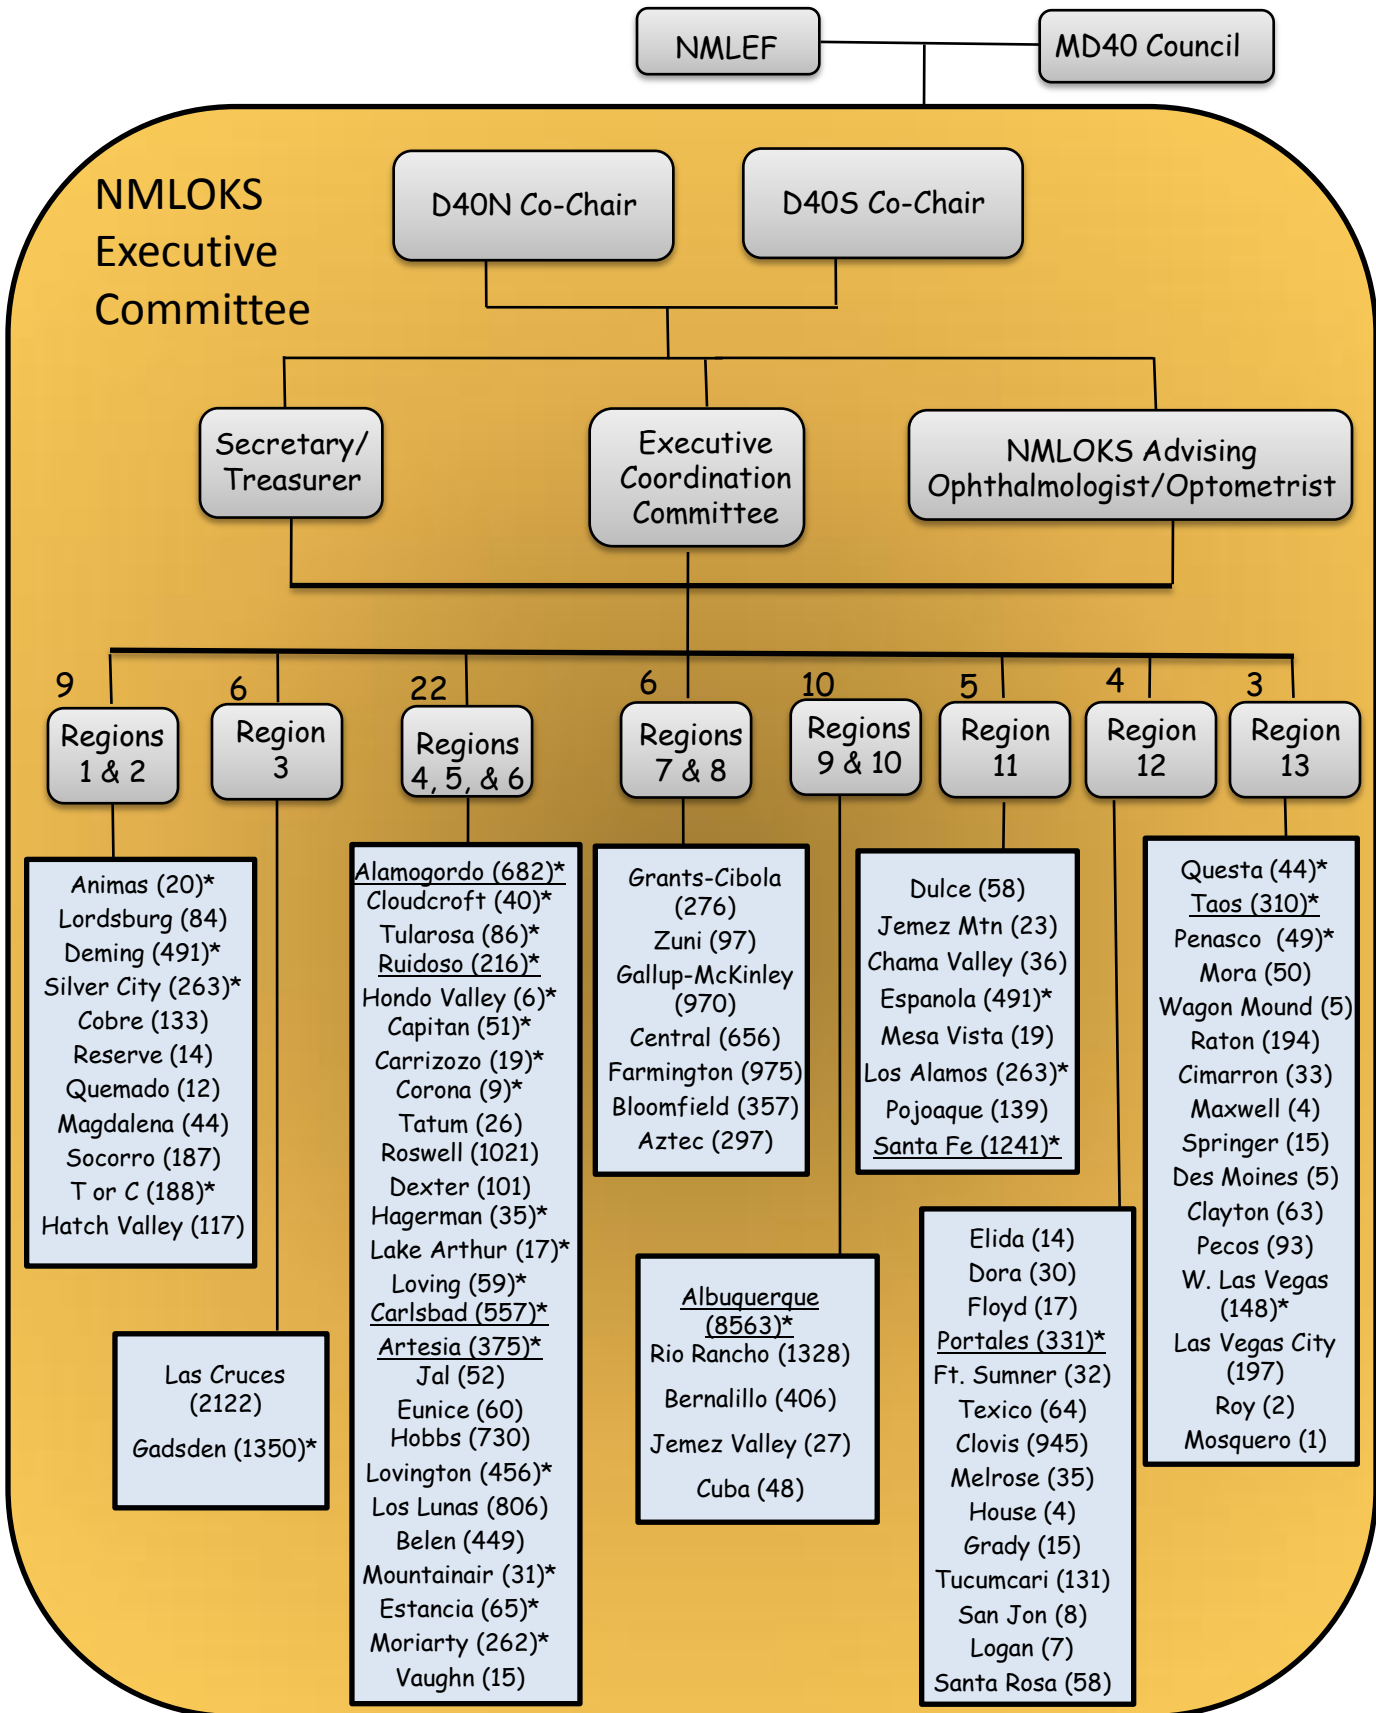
NMLEF

MD40 Council

NMLOKS Executive Committee

D40N Co-Chair

D40S Co-Chair

Secretary/ Treasurer

Executive Coordination Committee

NMLOKS Advising Ophthalmologist/Optometrist

9
Regions 1 & 2

6
Region 3

22
Regions 4, 5, & 6

6
Regions 7 & 8

10
Regions 9 & 10

5
Region 11

4
Region 12

3
Region 13

Animas (20)*
Lordsburg (84)
Deming (491)*
Silver City (263)*
Cobre (133)
Reserve (14)
Quemado (12)
Magdalena (44)
Socorro (187)
T or C (188)*
Hatch Valley (117)

Las Cruces (2122)
Gadsden (1350)*

Alamogordo (682)*
Cloudcroft (40)*
Tularosa (86)*
Ruidoso (216)*
Hondo Valley (6)*
Capitan (51)*
Carrizozo (19)*
Corona (9)*
Tatum (26)
Roswell (1021)
Dexter (101)
Hagerman (35)*
Lake Arthur (17)*
Loving (59)*
Carlsbad (557)*
Artesia (375)*
Jal (52)
Eunice (60)
Hobbs (730)
Lovington (456)*
Los Lunas (806)
Belen (449)
Mountainair (31)*
Estancia (65)*
Moriarty (262)*
Vaughn (15)

Grants-Cibola (276)
Zuni (97)
Gallup-McKinley (970)
Central (656)
Farmington (975)
Bloomfield (357)
Aztec (297)

Albuquerque (8563)*
Rio Rancho (1328)
Bernalillo (406)
Jemez Valley (27)
Cuba (48)

Dulce (58)
Jemez Mtn (23)
Chama Valley (36)
Espanola (491)*
Mesa Vista (19)
Los Alamos (263)*
Pojoaque (139)
Santa Fe (1241)*

Elida (14)
Dora (30)
Floyd (17)
Portales (331)*
Ft. Sumner (32)
Texico (64)
Clovis (945)
Melrose (35)
House (4)
Grady (15)
Tucumcari (131)
San Jon (8)
Logan (7)
Santa Rosa (58)

Questa (44)*
Taos (310)*
Penasco (49)*
Mora (50)
Wagon Mound (5)
Raton (194)
Cimarron (33)
Maxwell (4)
Springer (15)
Des Moines (5)
Clayton (63)
Pecos (93)
W. Las Vegas (148)*
Las Vegas City (197)
Roy (2)
Mosquero (1)